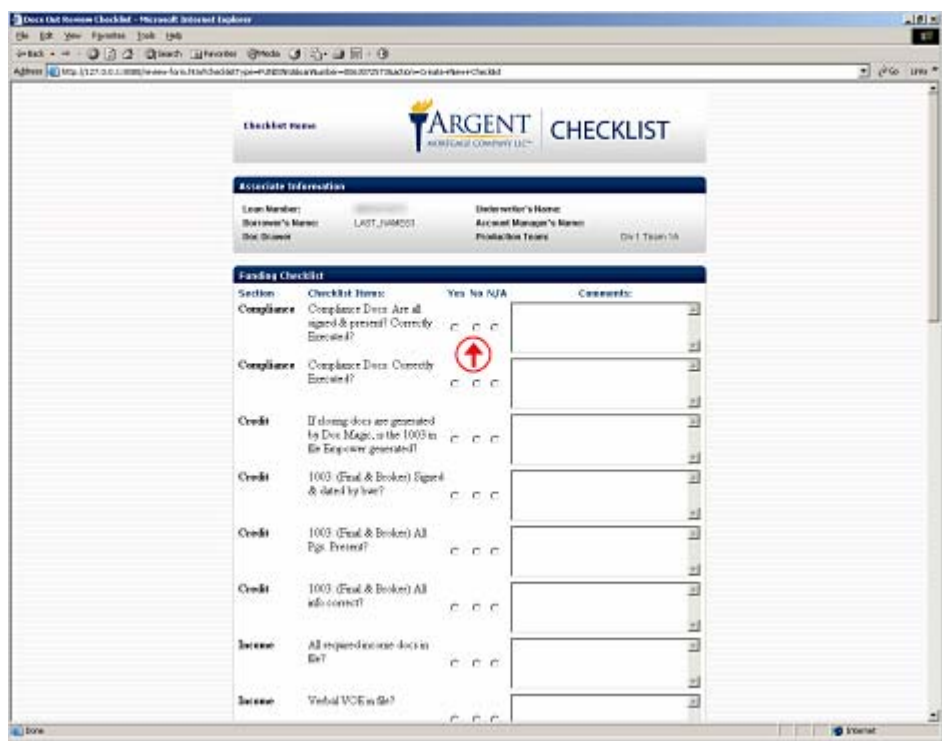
Docs Out Review Checklist - Microsoft Internet Explorer

File Edit View Favorites Tools Help

Back Search Favorites Media

Address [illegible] Go Links

Checklist Home

ARGENT MORTGAGE COMPANY LLC CHECKLIST

Associate Information

Loan Number: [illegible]
Borrower's Name: LAST_NAME03
Doc Drawer
Underwriter's Name:
Account Manager's Name:
Production Team: Div 1 Team 16

Funding Checklist

| Section | Checklist Items: | Yes | No | N/A | Comments: |
|---|---|---|---|---|---|
| Compliance | Compliance Docs: Are all signed & present? Correctly Executed? | | | | |
| Compliance | Compliance Docs: Correctly Executed? | | | | |
| Credit | If closing docs are generated by Doc Magic, is the 1003 in file Empower generated? | | | | |
| Credit | 1003: (Final & Broker) Signed & dated by bwr? | | | | |
| Credit | 1003: (Final & Broker) All Pgs. Present? | | | | |
| Credit | 1003: (Final & Broker) All info correct? | | | | |
| Income | All required income docs in file? | | | | |
| Income | Verbal VOE in file? | | | | |

Done Internet